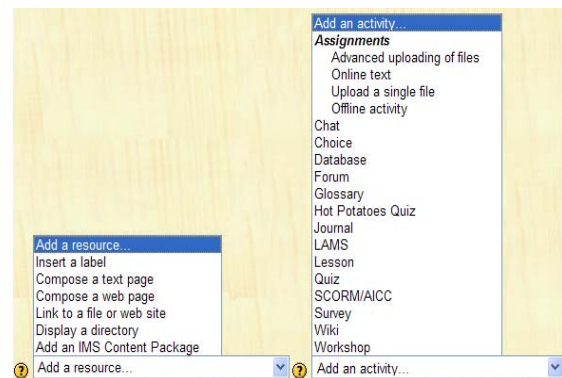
Add a resource...
Insert a label
Compose a text page
Compose a web page
Link to a file or web site
Display a directory
Add an IMS Content Package
? Add a resource...

Add an activity...
Assignments
Advanced uploading of files
Online text
Upload a single file
Offline activity
Chat
Choice
Database
Forum
Glossary
Hot Potatoes Quiz
Journal
LAMS
Lesson
Quiz
SCORM/AICC
Survey
Wiki
Workshop
? Add an activity...